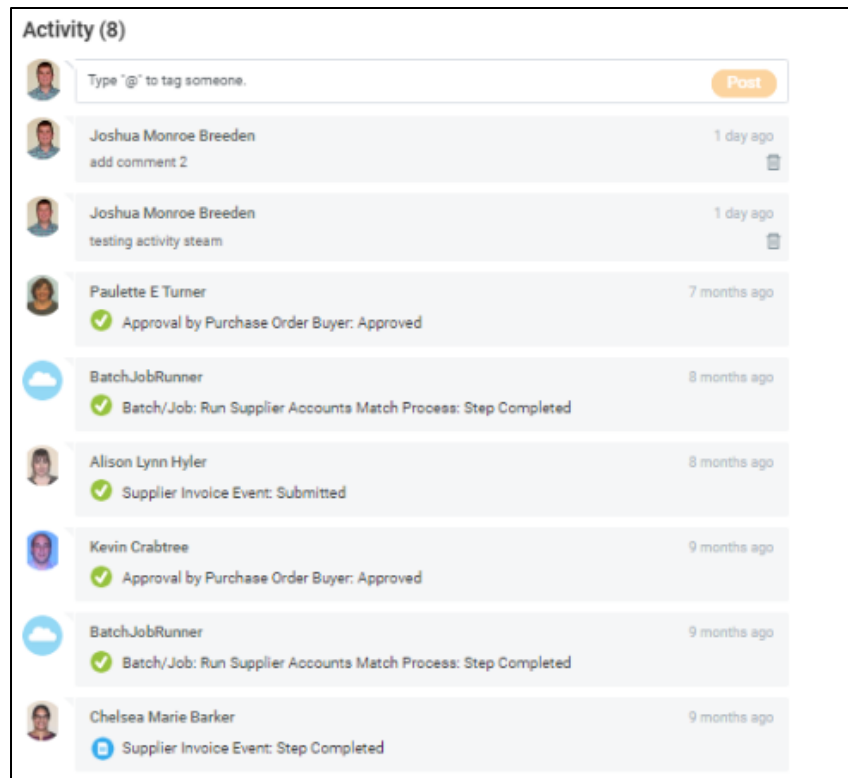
Activity (8)

Type "@" to tag someone.

Post

Joshua Monroe Breeden
1 day ago
add comment 2

Joshua Monroe Breeden
1 day ago
testing activity steam

Paulette E Turner
7 months ago
Approval by Purchase Order Buyer: Approved

BatchJobRunner
8 months ago
Batch/Job: Run Supplier Accounts Match Process: Step Completed

Alison Lynn Hyler
8 months ago
Supplier Invoice Event: Submitted

Kevin Crabtree
9 months ago
Approval by Purchase Order Buyer: Approved

BatchJobRunner
9 months ago
Batch/Job: Run Supplier Accounts Match Process: Step Completed

Chelsea Marie Barker
9 months ago
Supplier Invoice Event: Step Completed